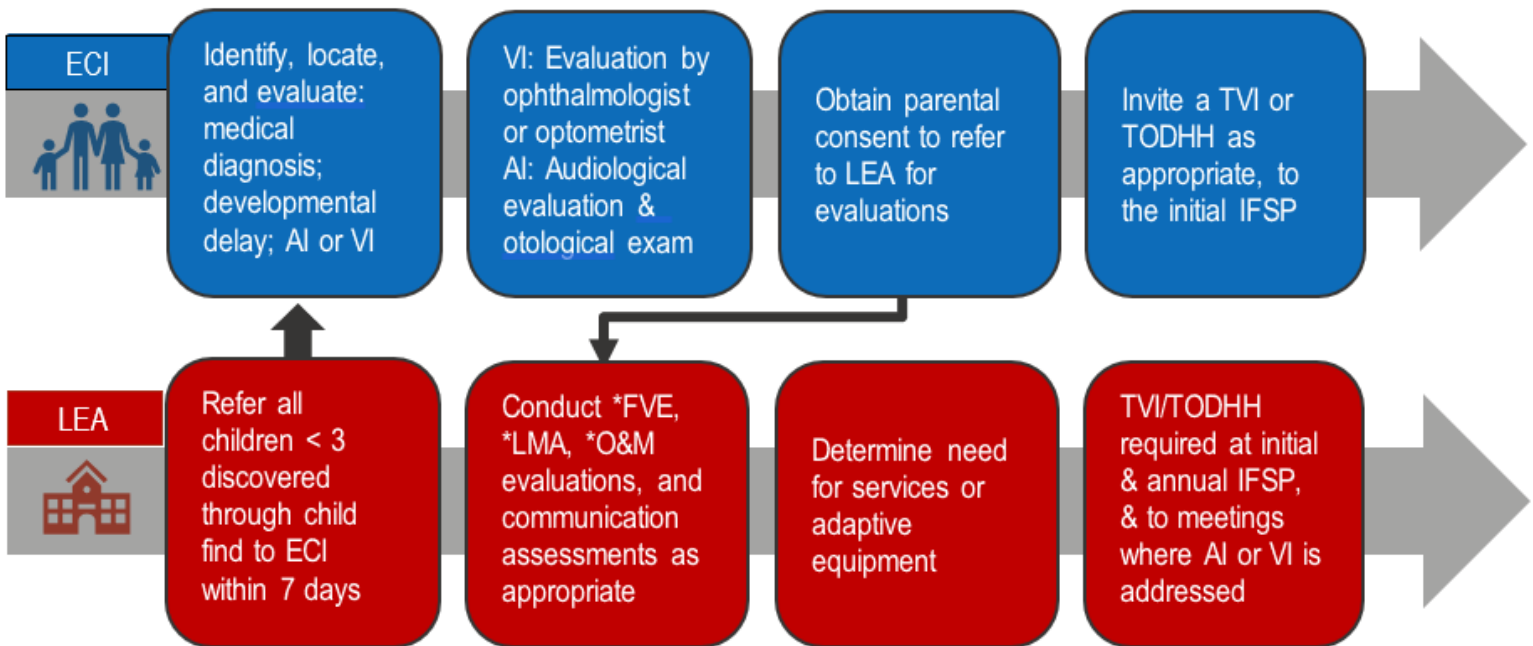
ECI

Identify, locate, and evaluate: medical diagnosis; developmental delay; AI or VI

VI: Evaluation by ophthalmologist or optometrist
AI: Audiological evaluation & otological exam

Obtain parental consent to refer to LEA for evaluations

Invite a TVI or TODHH as appropriate, to the initial IFSP

LEA

Refer all children < 3 discovered through child find to ECI within 7 days

Conduct *FVE, *LMA, *O&M evaluations, and communication assessments as appropriate

Determine need for services or adaptive equipment

TVI/TODHH required at initial & annual IFSP, & to meetings where AI or VI is addressed